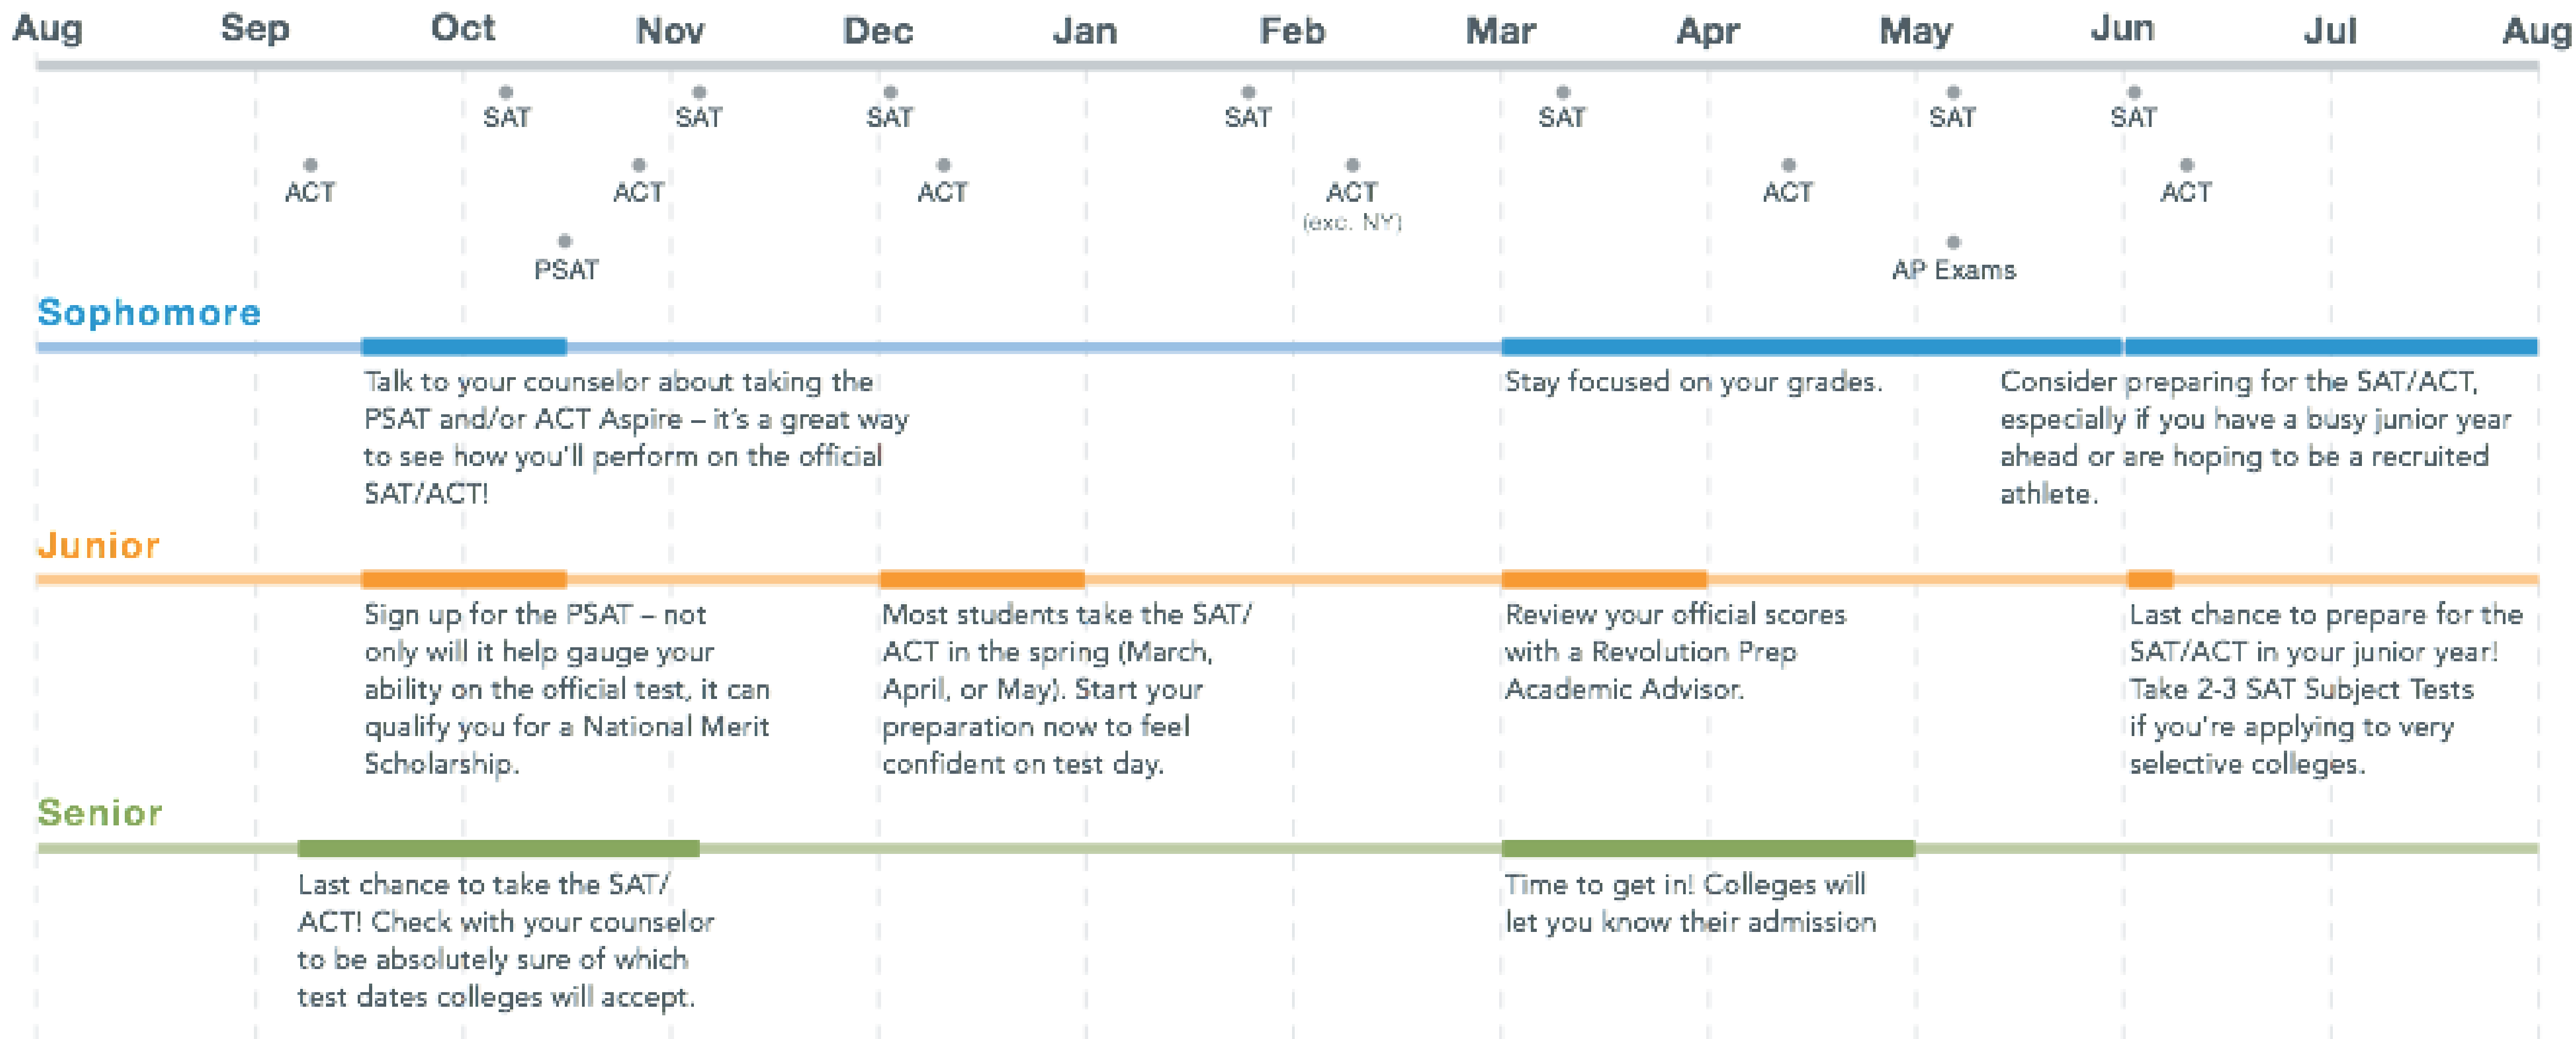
Aug Sep Oct Nov Dec Jan Feb Mar Apr May Jun Jul Aug

SAT SAT SAT SAT SAT SAT SAT

ACT ACT ACT ACT (exc. NY) ACT ACT

PSAT AP Exams

Sophomore

Talk to your counselor about taking the PSAT and/or ACT Aspire – it's a great way to see how you'll perform on the official SAT/ACT!

Stay focused on your grades.

Consider preparing for the SAT/ACT, especially if you have a busy junior year ahead or are hoping to be a recruited athlete.

Junior

Sign up for the PSAT – not only will it help gauge your ability on the official test, it can qualify you for a National Merit Scholarship.

Most students take the SAT/ ACT in the spring (March, April, or May). Start your preparation now to feel confident on test day.

Review your official scores with a Revolution Prep Academic Advisor.

Last chance to prepare for the SAT/ACT in your junior year! Take 2-3 SAT Subject Tests if you're applying to very selective colleges.

Senior

Last chance to take the SAT/ ACT! Check with your counselor to be absolutely sure of which test dates colleges will accept.

Time to get in! Colleges will let you know their admission